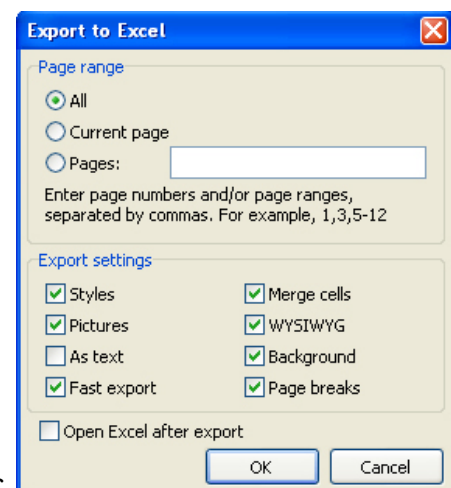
Export to Excel

Page range

All

Current page

Pages:

Enter page numbers and/or page ranges, separated by commas. For example, 1,3,5-12

Export settings

Styles

Pictures

As text

Fast export

Merge cells

WYSIWYG

Background

Page breaks

Open Excel after export

OK

Cancel